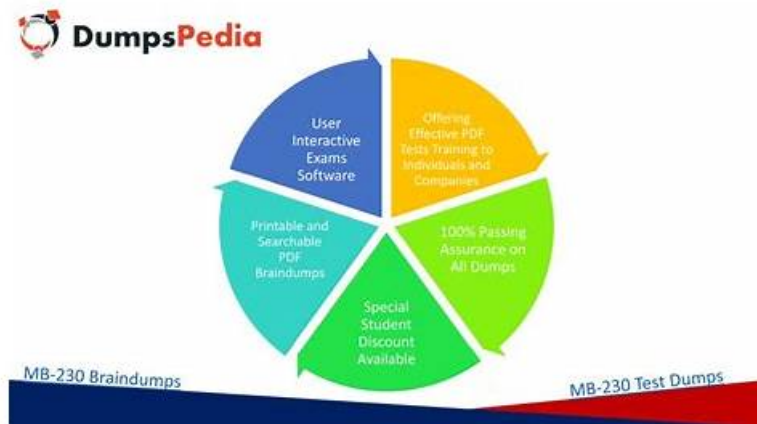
DumpsPedia

User Interactive Exams Software

Offering Effective PDF Tests Training to Individuals and Companies

100% Passing Assurance on All Dumps

Special Student Discount Available

Printable and Searchable PDF Braindumps

MB-230 Braindumps

MB-230 Test Dumps